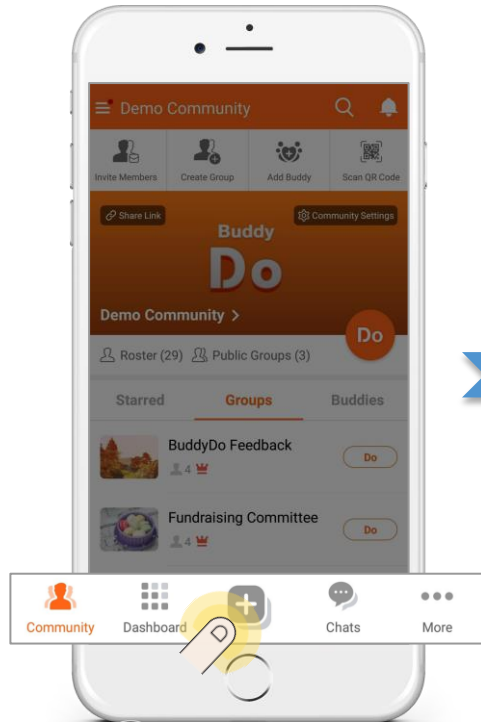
Demo Community

Invite Members
Create Group
Add Buddy
Scan QR Code

Share Link
Community Settings

Buddy
Do

Demo Community >

Do

Roster (29) Public Groups (3)

Starred
Groups
Buddies

BuddyDo Feedback
4
Do

Fundraising Committee
4
Do

Community
Dashboard
Chats
More